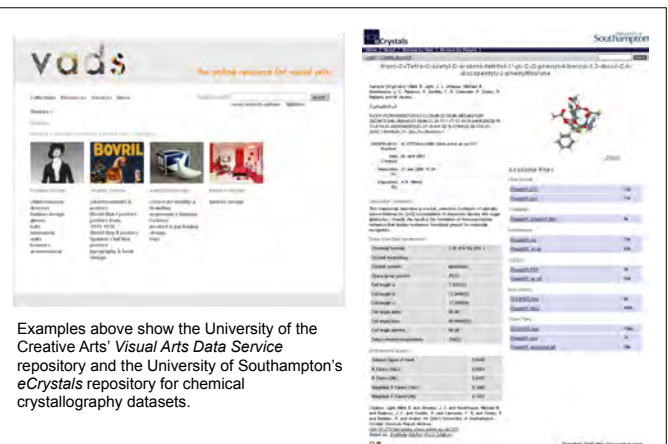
vads

the online resource for visual arts

BOVRIL

eCrystals

Southampton

Examples above show the University of the Creative Arts' *Visual Arts Data Service* repository and the University of Southampton's *eCrystals* repository for chemical crystallography datasets.